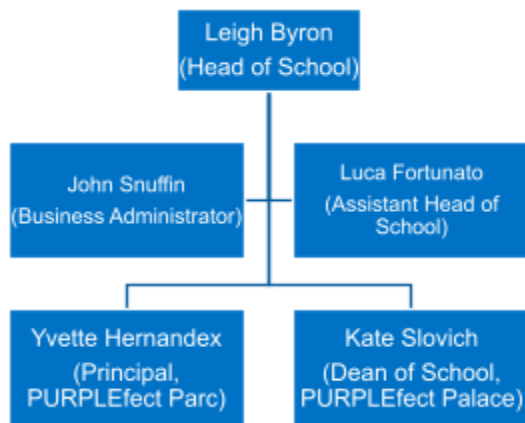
Leigh Byron
(Head of School)

John Snuffin
(Business Administrator)

Luca Fortunato
(Assistant Head of School)

Yvette Hernandex
(Principal, PURPLEfect Parc)

Kate Slovich
(Dean of School, PURPLEfect Palace)